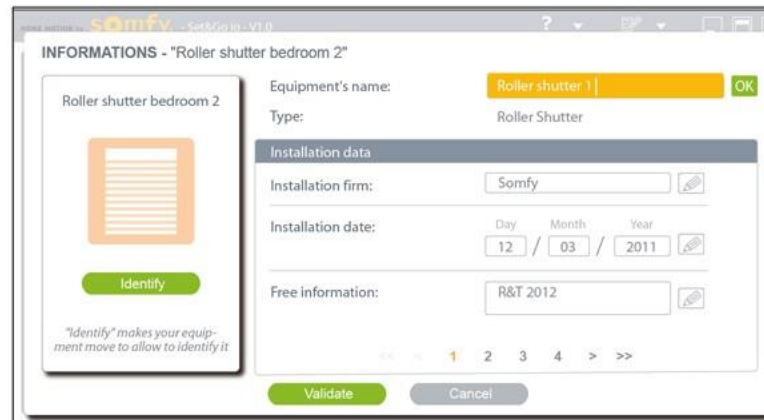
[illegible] somfy - Set&Go io - V1.0 ?

INFORMATIONS - "Roller shutter bedroom 2"

Roller shutter bedroom 2

Identify

"Identify" makes your equipment move to allow to identify it

Equipment's name: Roller shutter 1 OK

Type: Roller Shutter

Installation data

Installation firm: Somfy

Installation date: Day Month Year 12 / 03 / 2011

Free information: R&T 2012

<< < 1 2 3 4 > >>

Validate Cancel